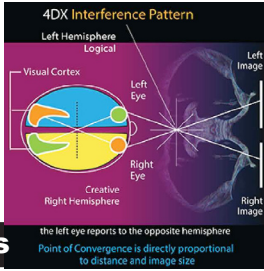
4DX Interference Pattern

Left Hemisphere
Logical

Visual Cortex

Left Eye

Left Image

Right Eye

Right Image

Creative
Right Hemisphere

the left eye reports to the opposite hemisphere

Point of Convergence is directly proportional to distance and image size